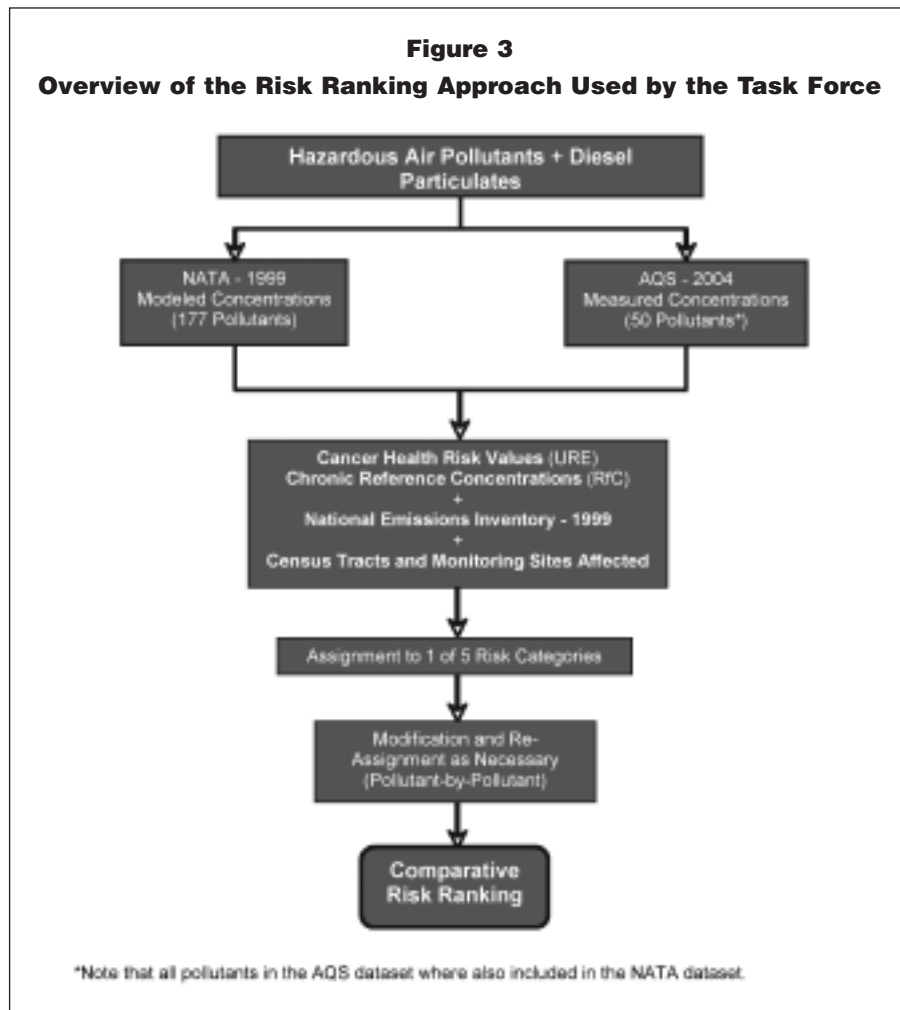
**Figure 3**

**Overview of the Risk Ranking Approach Used by the Task Force**

Hazardous Air Pollutants + Diesel Particulates

NATA - 1999
Modeled Concentrations
(177 Pollutants)

AQS - 2004
Measured Concentrations
(50 Pollutants*)

Cancer Health Risk Values (URE)
Chronic Reference Concentrations (RfC)
+
National Emissions Inventory - 1999
+
Census Tracts and Monitoring Sites Affected

Assignment to 1 of 5 Risk Categories

Modification and Re-Assignment as Necessary
(Pollutant-by-Pollutant)

Comparative Risk Ranking

*Note that all pollutants in the AQS dataset where also included in the NATA dataset.